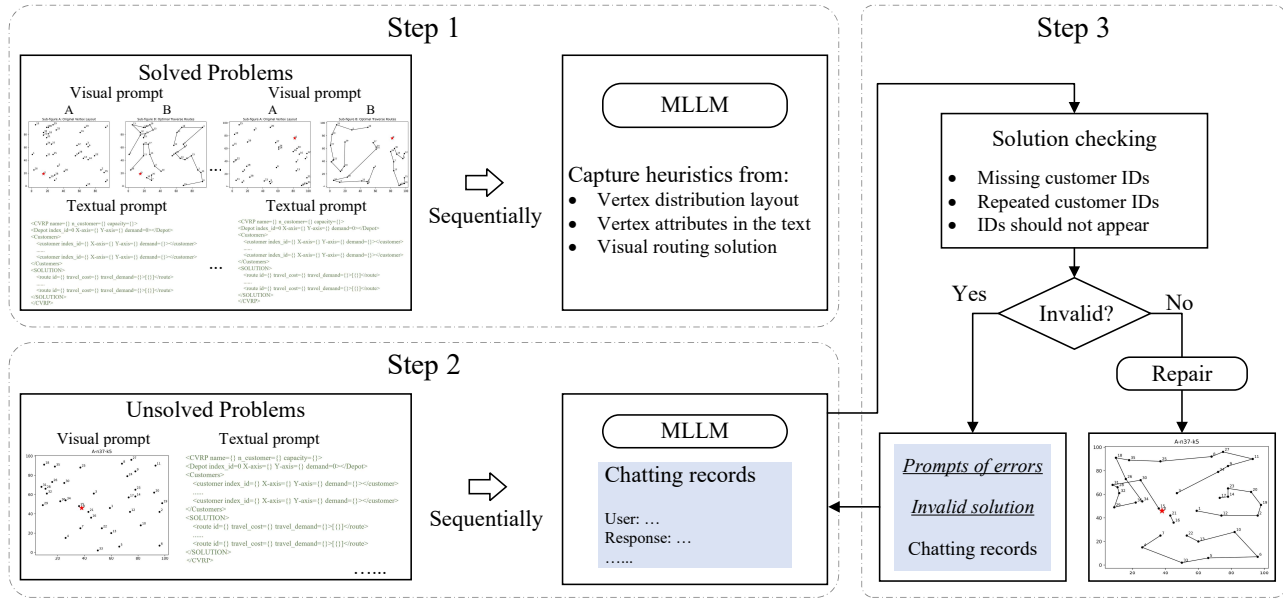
Step 1

Solved Problems

Visual prompt

A B

Sub-figure A: Original Vertex Layout

Sub-figure B: Optimal Traverse Routes

...

Visual prompt

A B

Sub-figure A: Original Vertex Layout

Sub-figure B: Optimal Traverse Routes

Textual prompt

<CVRP name={} n_customer={} capacity={}>
<Depot index_id=0 X-axis={} Y-axis={} demand=0></Depot>
<Customers>
<customer index_id={} X-axis={} Y-axis={} demand={}></customer>
......
<customer index_id={} X-axis={} Y-axis={} demand={}></customer>
</Customers>
<SOLUTION>
<route id={} travel_cost={} travel_demand={}>[{}]</route>
......
<route id={} travel_cost={} travel_demand={}>[{}]</route>
</SOLUTION>
</CVRP>

...

Textual prompt

<CVRP name={} n_customer={} capacity={}>
<Depot index_id=0 X-axis={} Y-axis={} demand=0></Depot>
<Customers>
<customer index_id={} X-axis={} Y-axis={} demand={}></customer>
......
<customer index_id={} X-axis={} Y-axis={} demand={}></customer>
</Customers>
<SOLUTION>
<route id={} travel_cost={} travel_demand={}>[{}]</route>
......
<route id={} travel_cost={} travel_demand={}>[{}]</route>
</SOLUTION>
</CVRP>

Sequentially

MLLM

Capture heuristics from:
• Vertex distribution layout
• Vertex attributes in the text
• Visual routing solution

Step 3

Solution checking

• Missing customer IDs
• Repeated customer IDs
• IDs should not appear

Yes

Invalid?

No

Repair

Step 2

Unsolved Problems

Visual prompt

A-n37-k5

Textual prompt

<CVRP name={} n_customer={} capacity={}>
<Depot index_id=0 X-axis={} Y-axis={} demand=0</Depot>
<Customers>
<customer index_id={} X-axis={} Y-axis={} demand={}></customer>
......
<customer index_id={} X-axis={} Y-axis={} demand={}></customer>
</Customers>
<SOLUTION>
<route id={} travel_cost={} travel_demand={}>[{}]</route>
......
<route id={} travel_cost={} travel_demand={}>[{}]</route>
</SOLUTION>
</CVRP>

......

Sequentially

MLLM

Chatting records

User: ...
Response: ...
.....

Prompts of errors

Invalid solution

Chatting records

A-n37-k5